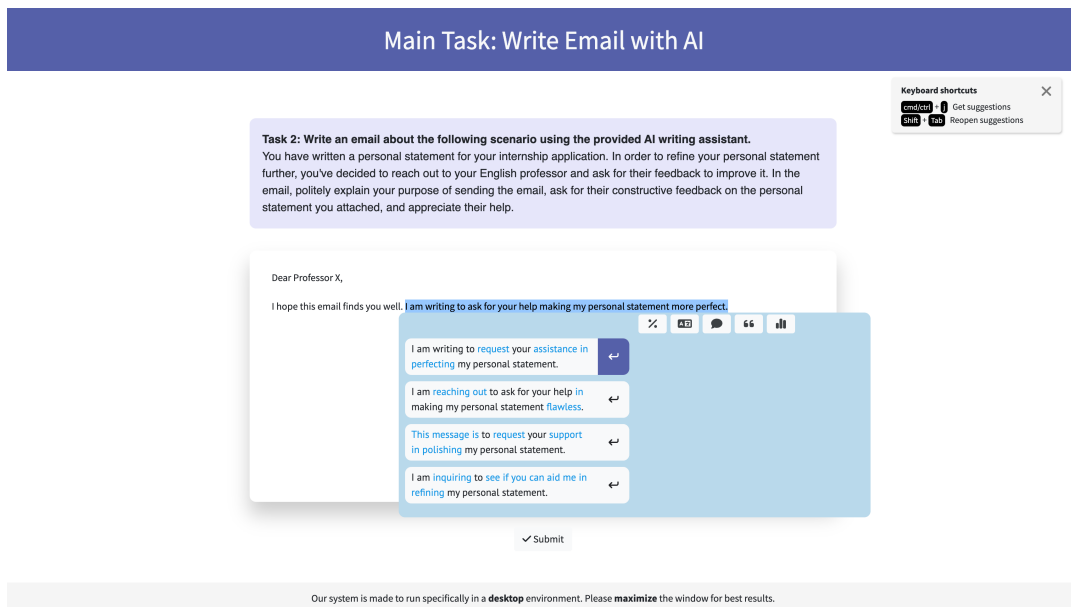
Main Task: Write Email with AI

Keyboard shortcuts
cmd/ctrl + j Get suggestions
Shift + Tab Reopen suggestions

**Task 2: Write an email about the following scenario using the provided AI writing assistant.**
You have written a personal statement for your internship application. In order to refine your personal statement further, you've decided to reach out to your English professor and ask for their feedback to improve it. In the email, politely explain your purpose of sending the email, ask for their constructive feedback on the personal statement you attached, and appreciate their help.

Dear Professor X,

I hope this email finds you well. I am writing to ask for your help making my personal statement more perfect.

I am writing to request your assistance in perfecting my personal statement.

I am reaching out to ask for your help in making my personal statement flawless.

This message is to request your support in polishing my personal statement.

I am inquiring to see if you can aid me in refining my personal statement.

Submit

Our system is made to run specifically in a **desktop** environment. Please **maximize** the window for best results.